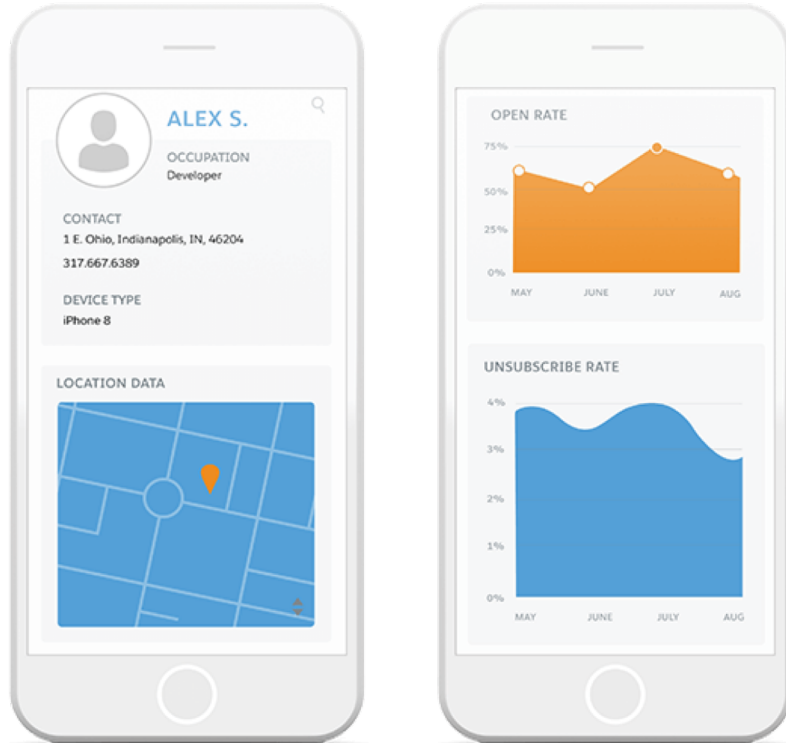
ALEX S.

OCCUPATION
Developer

CONTACT
1 E. Ohio, Indianapolis, IN, 46204
317.667.6389

DEVICE TYPE
iPhone 8

LOCATION DATA

OPEN RATE

75%
50%
25%
0%

MAY JUNE JULY AUG

UNSUBSCRIBE RATE

4%
3%
2%
1%
0%

MAY JUNE JULY AUG